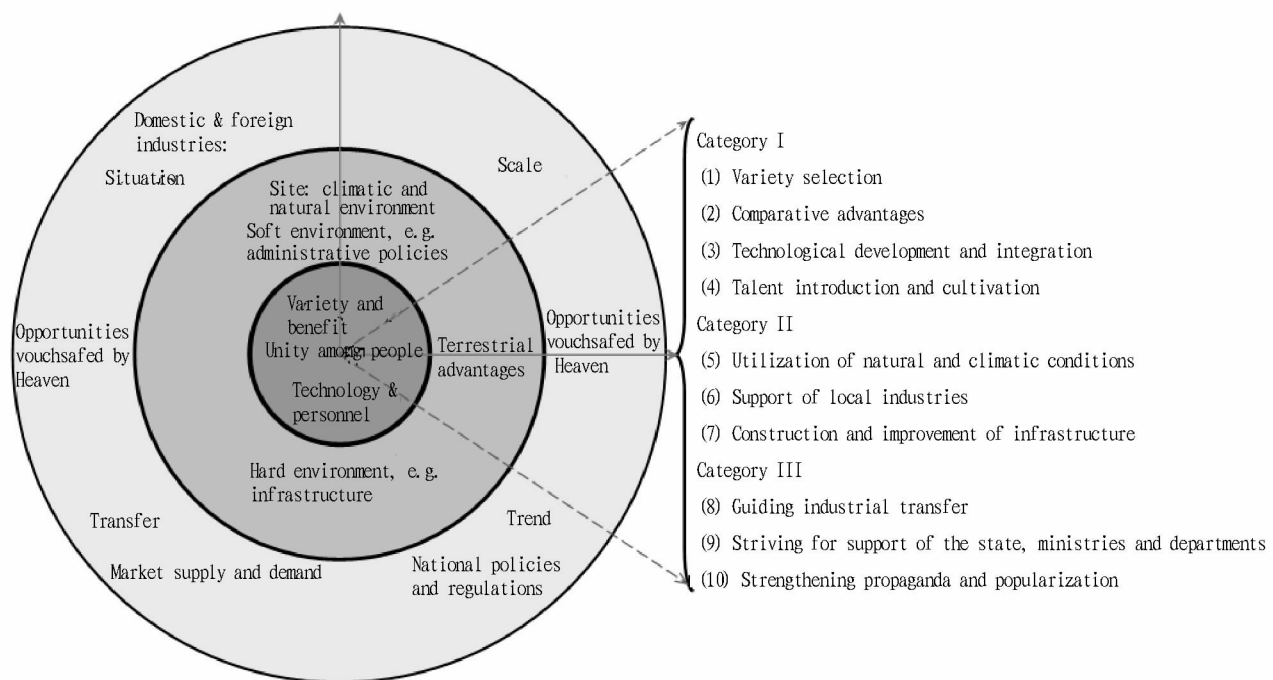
Domestic & foreign industries:

Situation

Scale

Site: climatic and natural environment

Soft environment, e.g. administrative policies

Variety and benefit

Unity among people

Technology & personnel

Terrestrial advantages

Opportunities vouchsafed by Heaven

Opportunities vouchsafed by Heaven

Hard environment, e.g. infrastructure

Transfer

Trend

Market supply and demand

National policies and regulations

Category I

(1) Variety selection

(2) Comparative advantages

(3) Technological development and integration

(4) Talent introduction and cultivation

Category II

(5) Utilization of natural and climatic conditions

(6) Support of local industries

(7) Construction and improvement of infrastructure

Category III

(8) Guiding industrial transfer

(9) Striving for support of the state, ministries and departments

(10) Strengthening propaganda and popularization